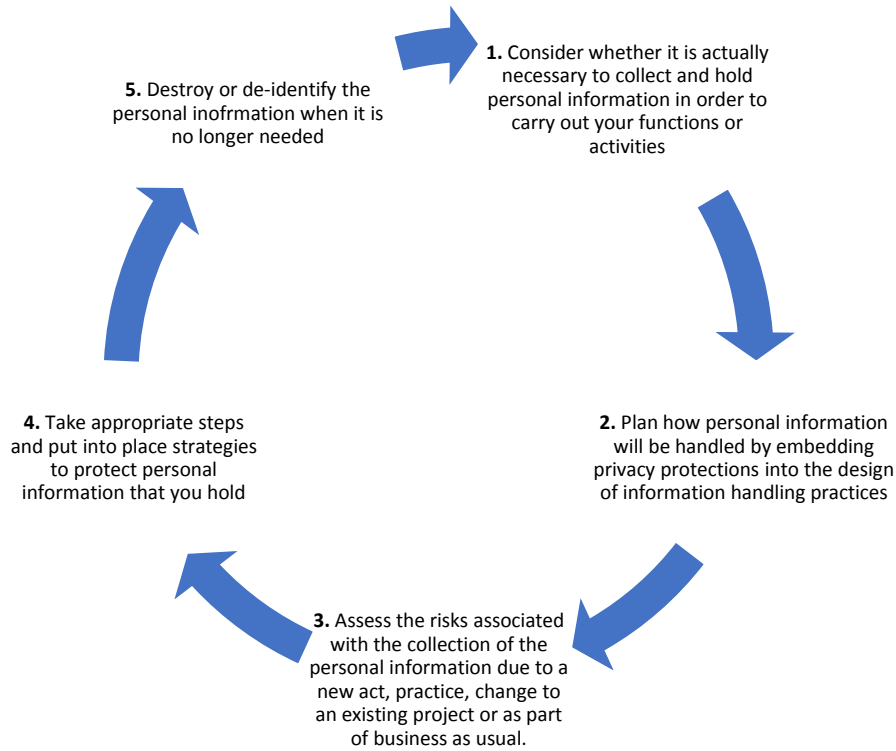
**1.** Consider whether it is actually necessary to collect and hold personal information in order to carry out your functions or activities

**2.** Plan how personal information will be handled by embedding privacy protections into the design of information handling practices

**3.** Assess the risks associated with the collection of the personal information due to a new act, practice, change to an existing project or as part of business as usual.

**4.** Take appropriate steps and put into place strategies to protect personal information that you hold

**5.** Destroy or de-identify the personal inofrmation when it is no longer needed